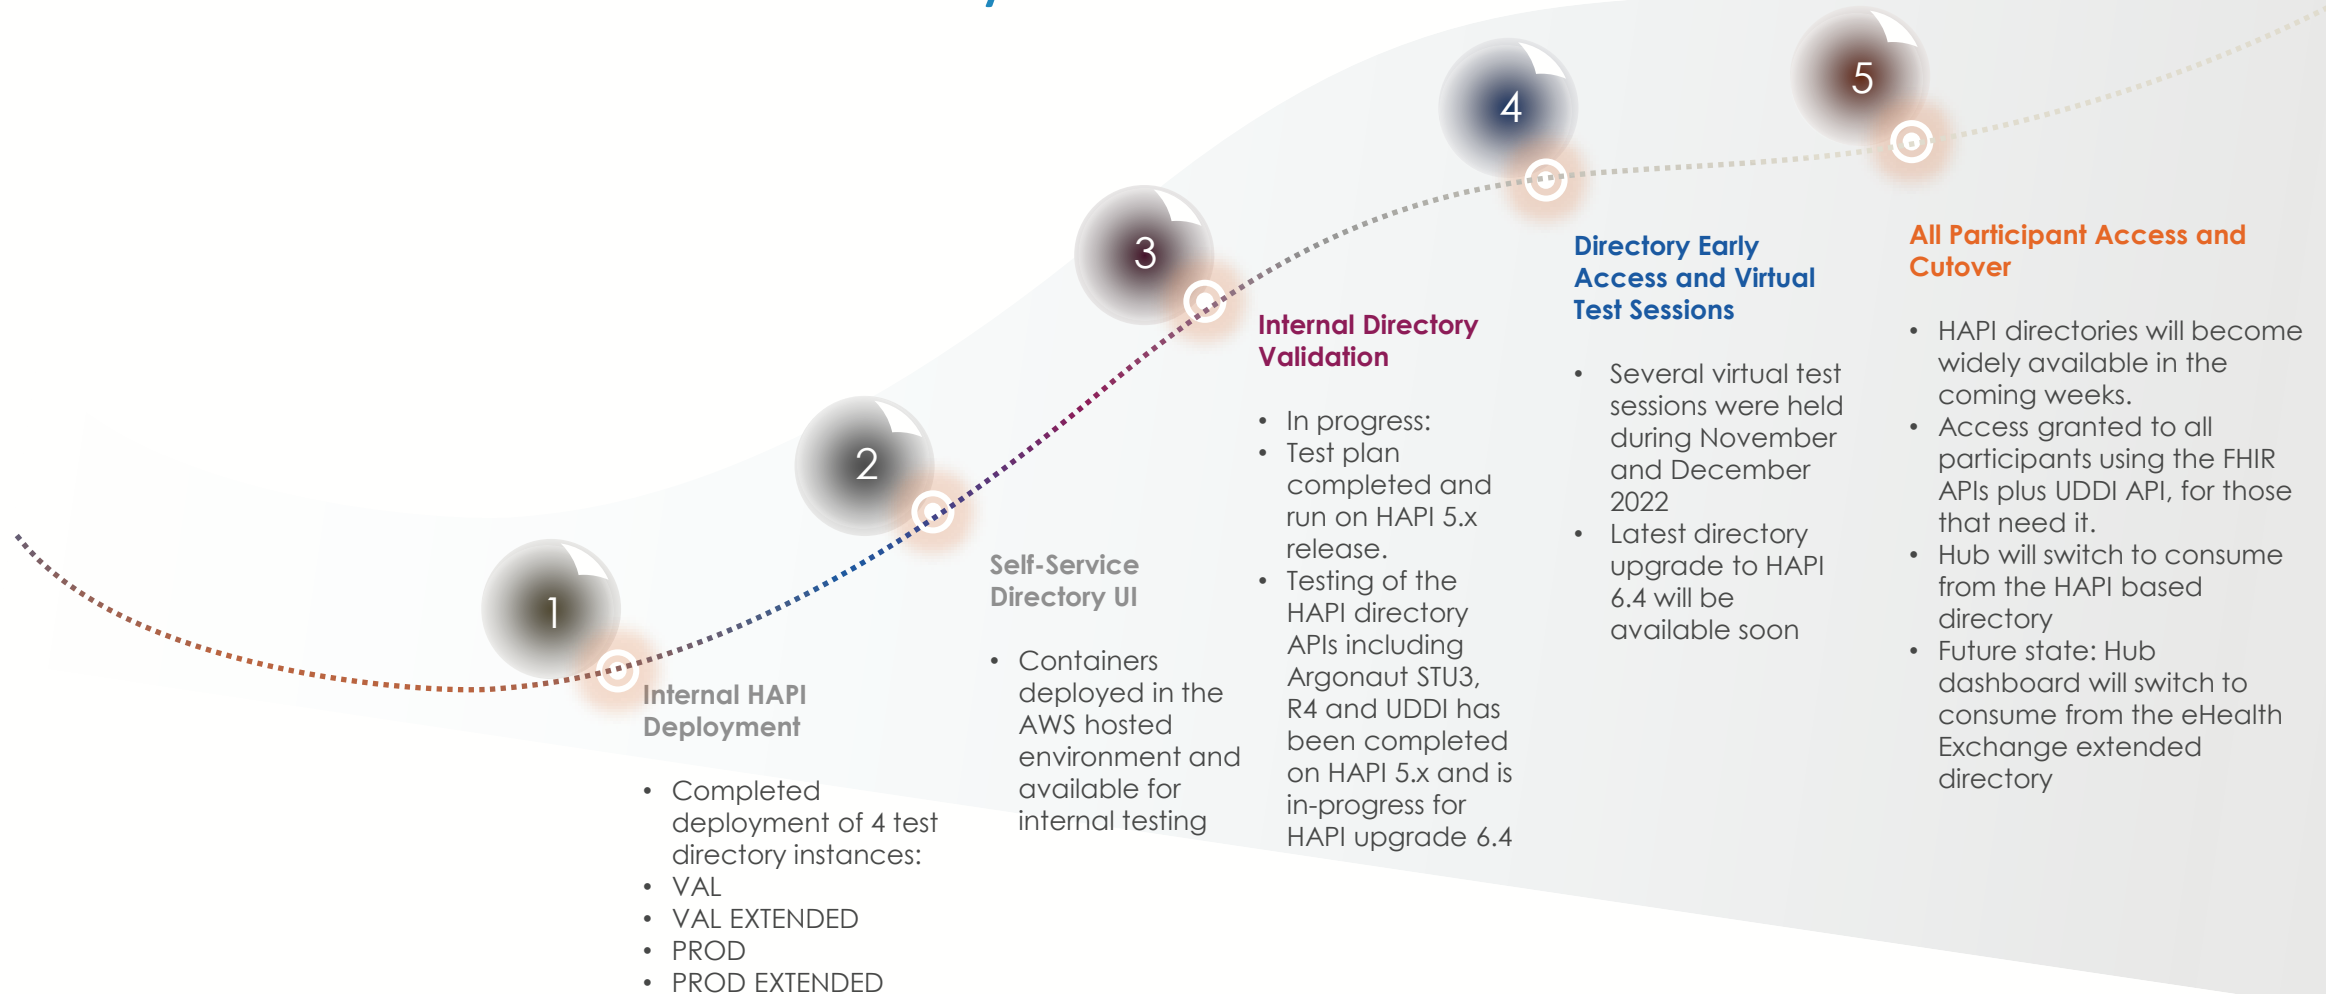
1

Internal HAPI Deployment

- Completed deployment of 4 test directory instances:
- VAL
- VAL EXTENDED
- PROD
- PROD EXTENDED

2

Self-Service Directory UI

- Containers deployed in the AWS hosted environment and available for internal testing

3

Internal Directory Validation

- In progress:
- Test plan completed and run on HAPI 5.x release.
- Testing of the HAPI directory APIs including Argonaut STU3, R4 and UDDI has been completed on HAPI 5.x and is in-progress for HAPI upgrade 6.4

4

Directory Early Access and Virtual Test Sessions

- Several virtual test sessions were held during November and December 2022
- Latest directory upgrade to HAPI 6.4 will be available soon

5

All Participant Access and Cutover

- HAPI directories will become widely available in the coming weeks.
- Access granted to all participants using the FHIR APIs plus UDDI API, for those that need it.
- Hub will switch to consume from the HAPI based directory
- Future state: Hub dashboard will switch to consume from the eHealth Exchange extended directory